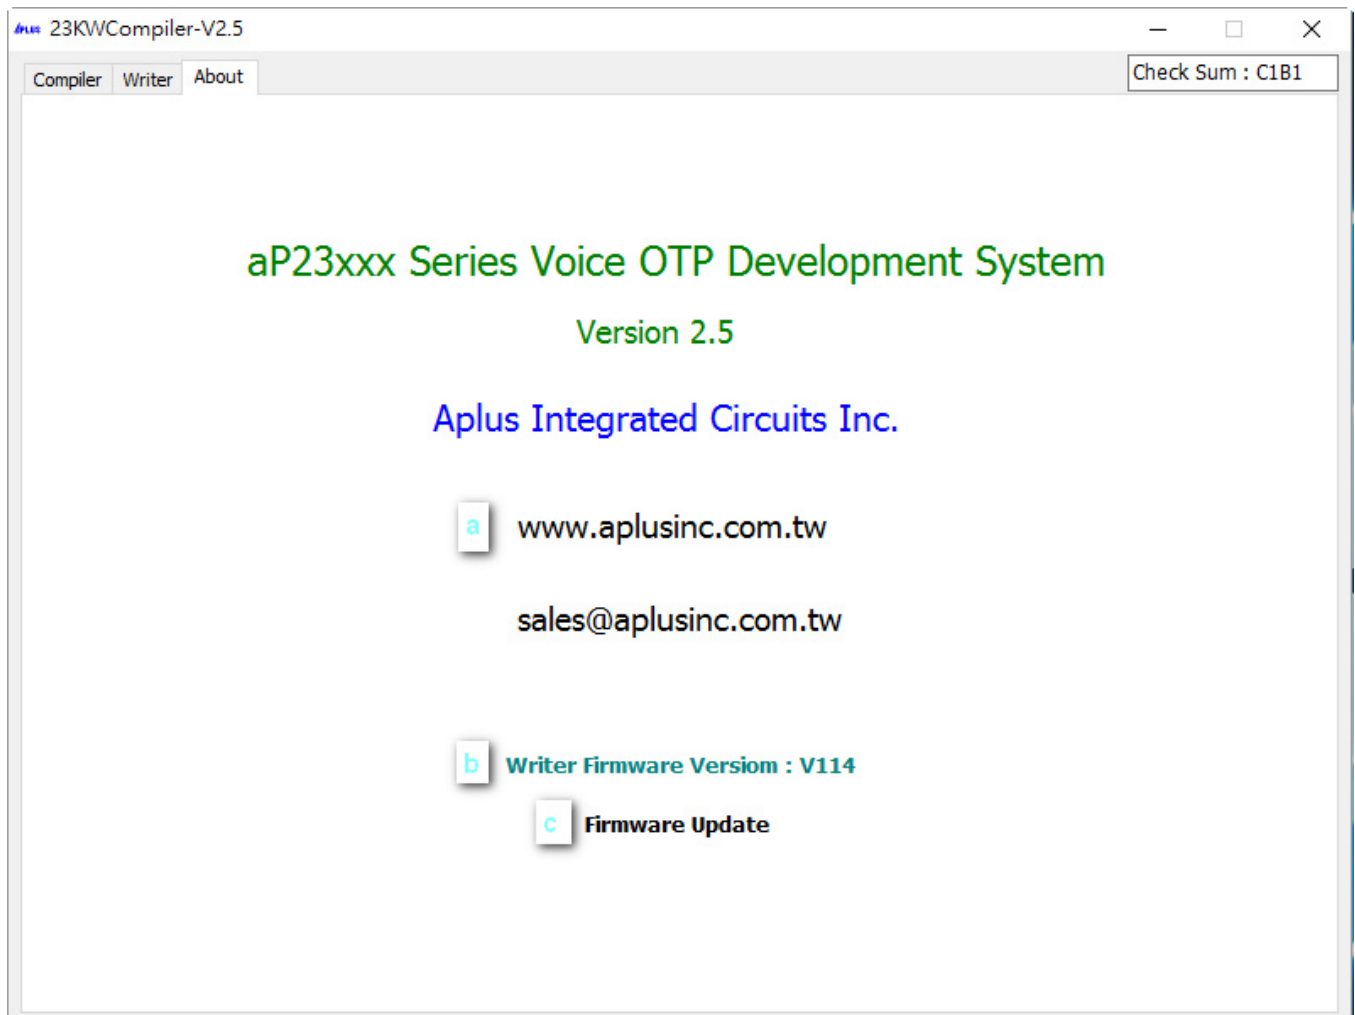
23KWCompiler-V2.5

Compiler Writer About

Check Sum : C1B1

aP23xxx Series Voice OTP Development System

Version 2.5

Aplus Integrated Circuits Inc.

a www.aplusinc.com.tw

sales@aplusinc.com.tw

b Writer Firmware Version : V114

c Firmware Update